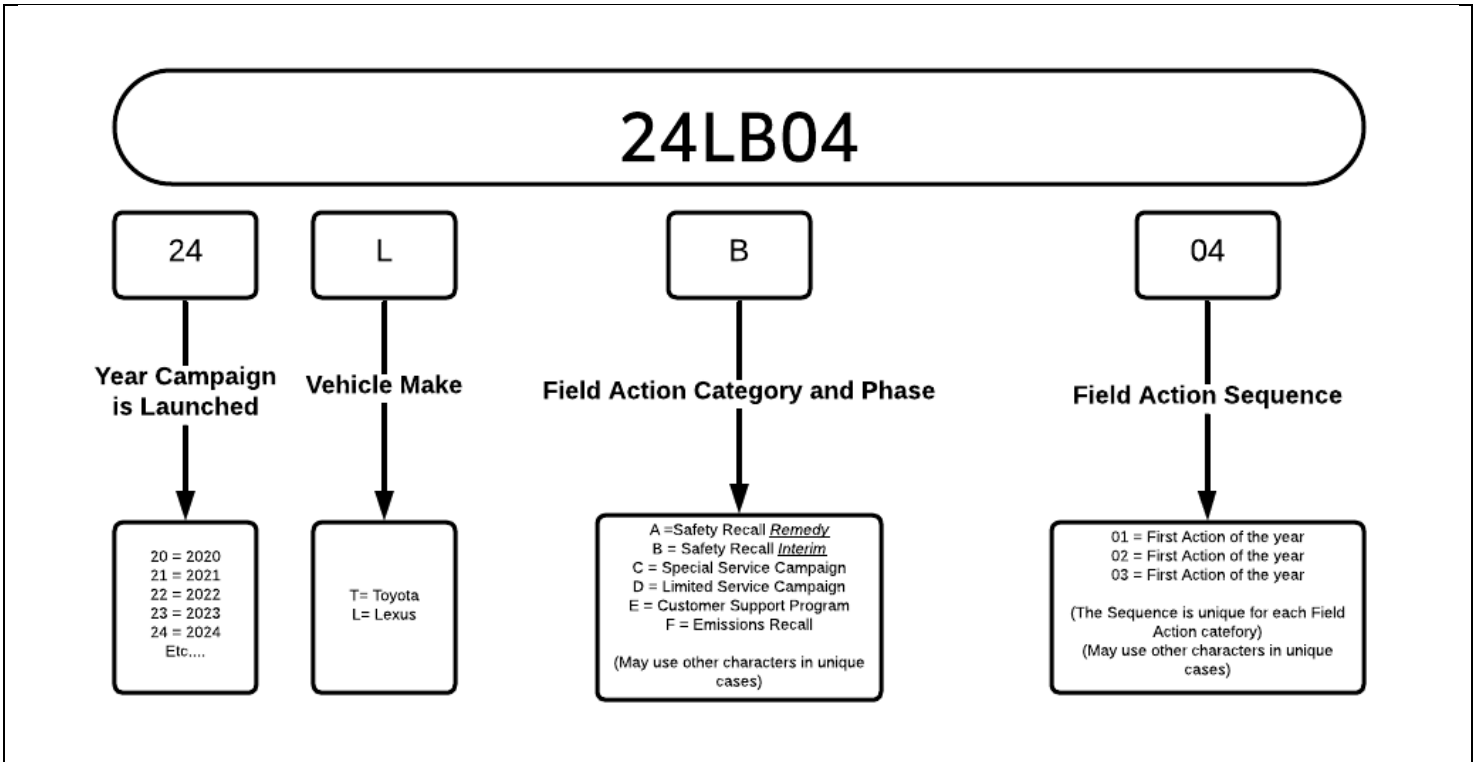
24LB04

24

Year Campaign is Launched

20 = 2020
21 = 2021
22 = 2022
23 = 2023
24 = 2024
Etc....

L

Vehicle Make

T= Toyota
L= Lexus

B

Field Action Category and Phase

A =Safety Recall *Remedy*
B = Safety Recall *Interim*
C = Special Service Campaign
D = Limited Service Campaign
E = Customer Support Program
F = Emissions Recall

(May use other characters in unique cases)

04

Field Action Sequence

01 = First Action of the year
02 = First Action of the year
03 = First Action of the year

(The Sequence is unique for each Field Action catefory)
(May use other characters in unique cases)